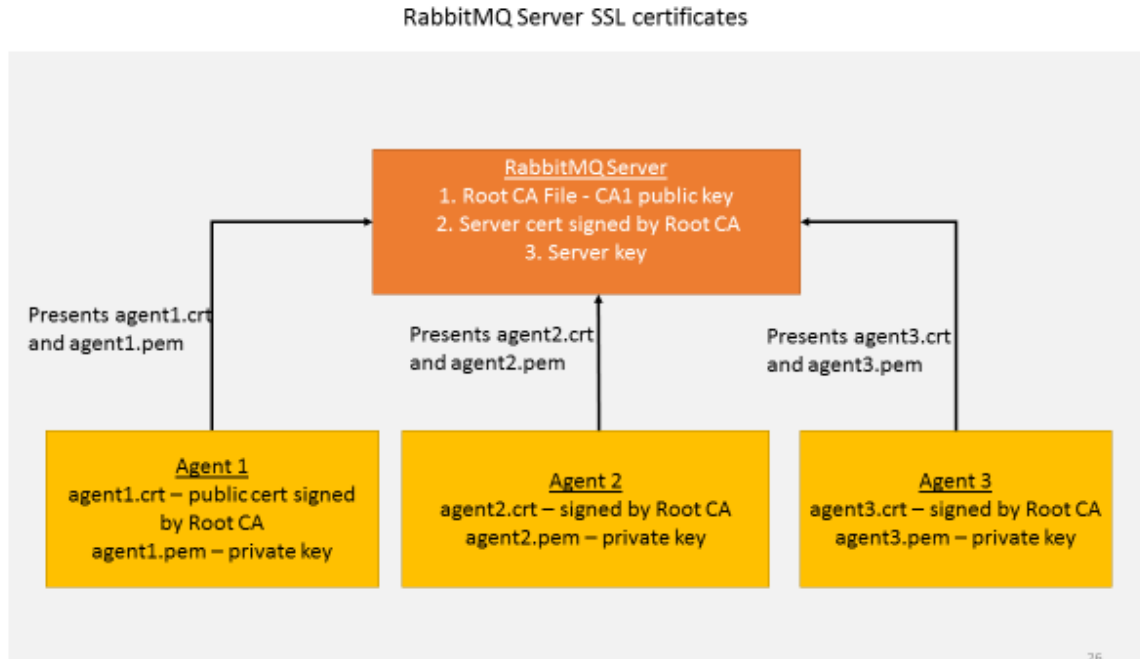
RabbitMQ Server SSL certificates

RabbitMQ Server
1. Root CA File - CA1 public key
2. Server cert signed by Root CA
3. Server key

Presents agent1.crt and agent1.pem

Presents agent2.crt and agent2.pem

Presents agent3.crt and agent3.pem

Agent 1
agent1.crt – public cert signed by Root CA
agent1.pem – private key

Agent 2
agent2.crt – signed by Root CA
agent2.pem – private key

Agent 3
agent3.crt – signed by Root CA
agent3.pem – private key

26